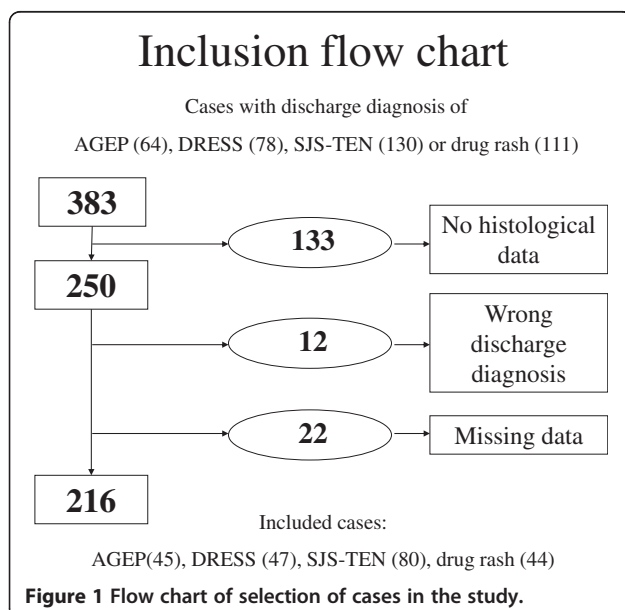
Inclusion flow chart

Cases with discharge diagnosis of

AGEP (64), DRESS (78), SJS-TEN (130) or drug rash (111)

383

133

No histological data

250

12

Wrong discharge diagnosis

22

Missing data

216

Included cases:

AGEP(45), DRESS (47), SJS-TEN (80), drug rash (44)

Figure 1 Flow chart of selection of cases in the study.